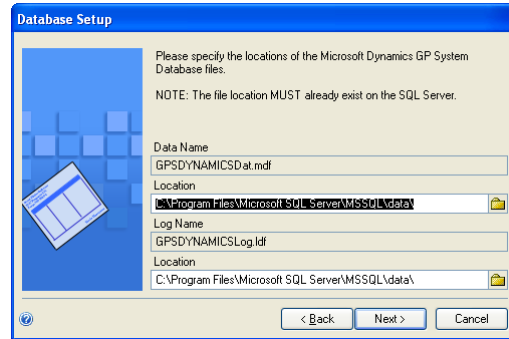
Database Setup

Please specify the locations of the Microsoft Dynamics GP System Database files.

NOTE: The file location MUST already exist on the SQL Server.

Data Name

GPSDYNAMICSDat.mdf

Location

C:\Program Files\Microsoft SQL Server\MSSQL\data\

Log Name

GPSDYNAMICSLog.ldf

Location

C:\Program Files\Microsoft SQL Server\MSSQL\data\

< Back

Next >

Cancel